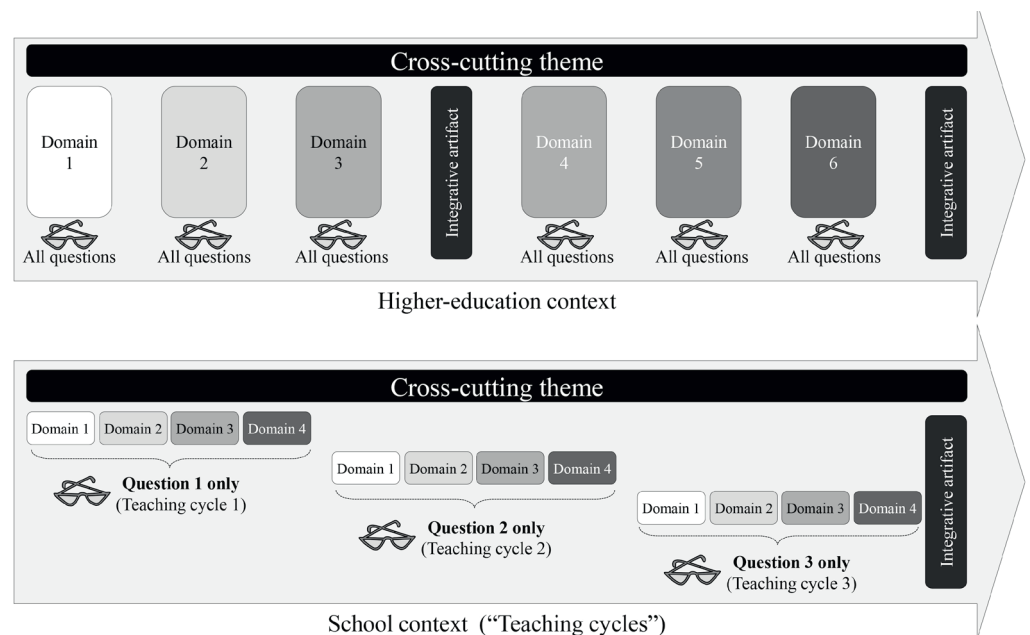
Cross-cutting theme

Domain 1

All questions

Domain 2

All questions

Domain 3

All questions

Integrative artifact

Domain 4

All questions

Domain 5

All questions

Domain 6

All questions

Integrative artifact

Higher-education context

Cross-cutting theme

Domain 1 Domain 2 Domain 3 Domain 4

**Question 1 only** (Teaching cycle 1)

Domain 1 Domain 2 Domain 3 Domain 4

**Question 2 only** (Teaching cycle 2)

Domain 1 Domain 2 Domain 3 Domain 4

**Question 3 only** (Teaching cycle 3)

Integrative artifact

School context ("Teaching cycles")